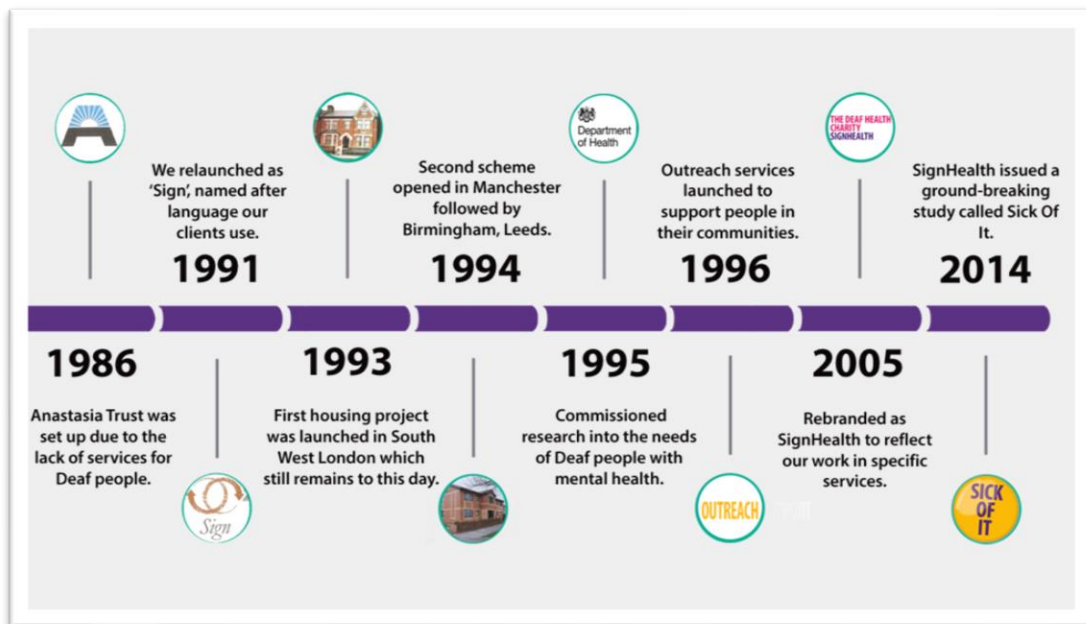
We relaunched as 'Sign', named after language our clients use.

1991

Second scheme opened in Manchester followed by Birmingham, Leeds.

1994

Department of Health

Outreach services launched to support people in their communities.

1996

THE DEAF HEALTH CHARITY SIGNHEALTH

SignHealth issued a ground-breaking study called Sick Of It.

2014

1986

Anastasia Trust was set up due to the lack of services for Deaf people.

Sign

1993

First housing project was launched in South West London which still remains to this day.

1995

Commissioned research into the needs of Deaf people with mental health.

OUTREACH

2005

Rebranded as SignHealth to reflect our work in specific services.

SICK OF IT